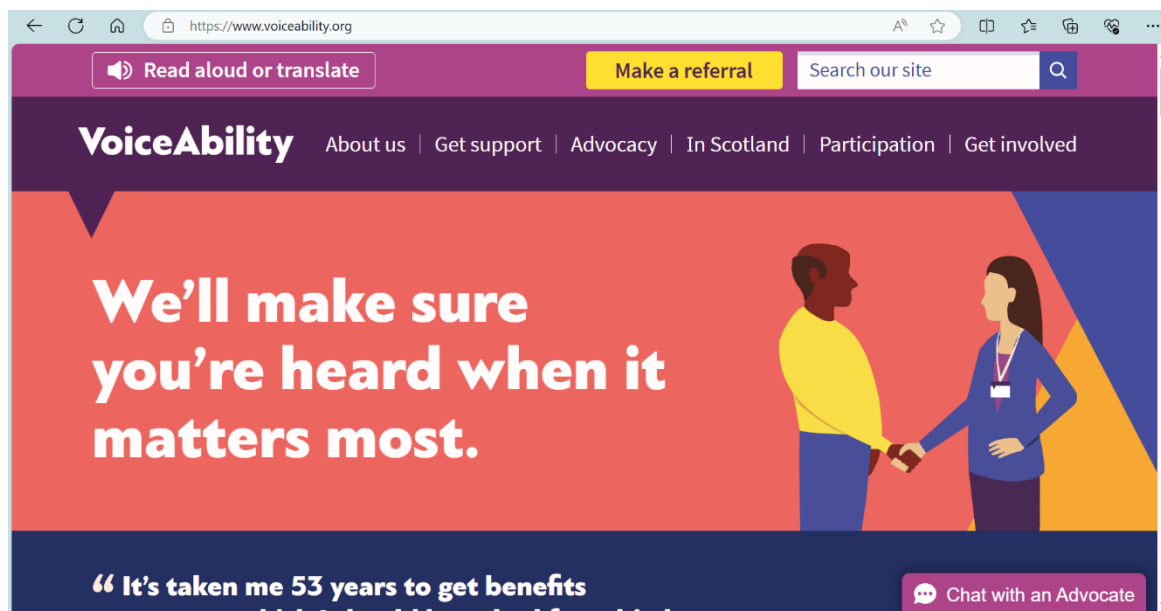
https://www.voiceability.org

Read aloud or translate

Make a referral

Search our site

VoiceAbility

About us | Get support | Advocacy | In Scotland | Participation | Get involved

We'll make sure you're heard when it matters most.

“ It's taken me 53 years to get benefits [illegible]

Chat with an Advocate